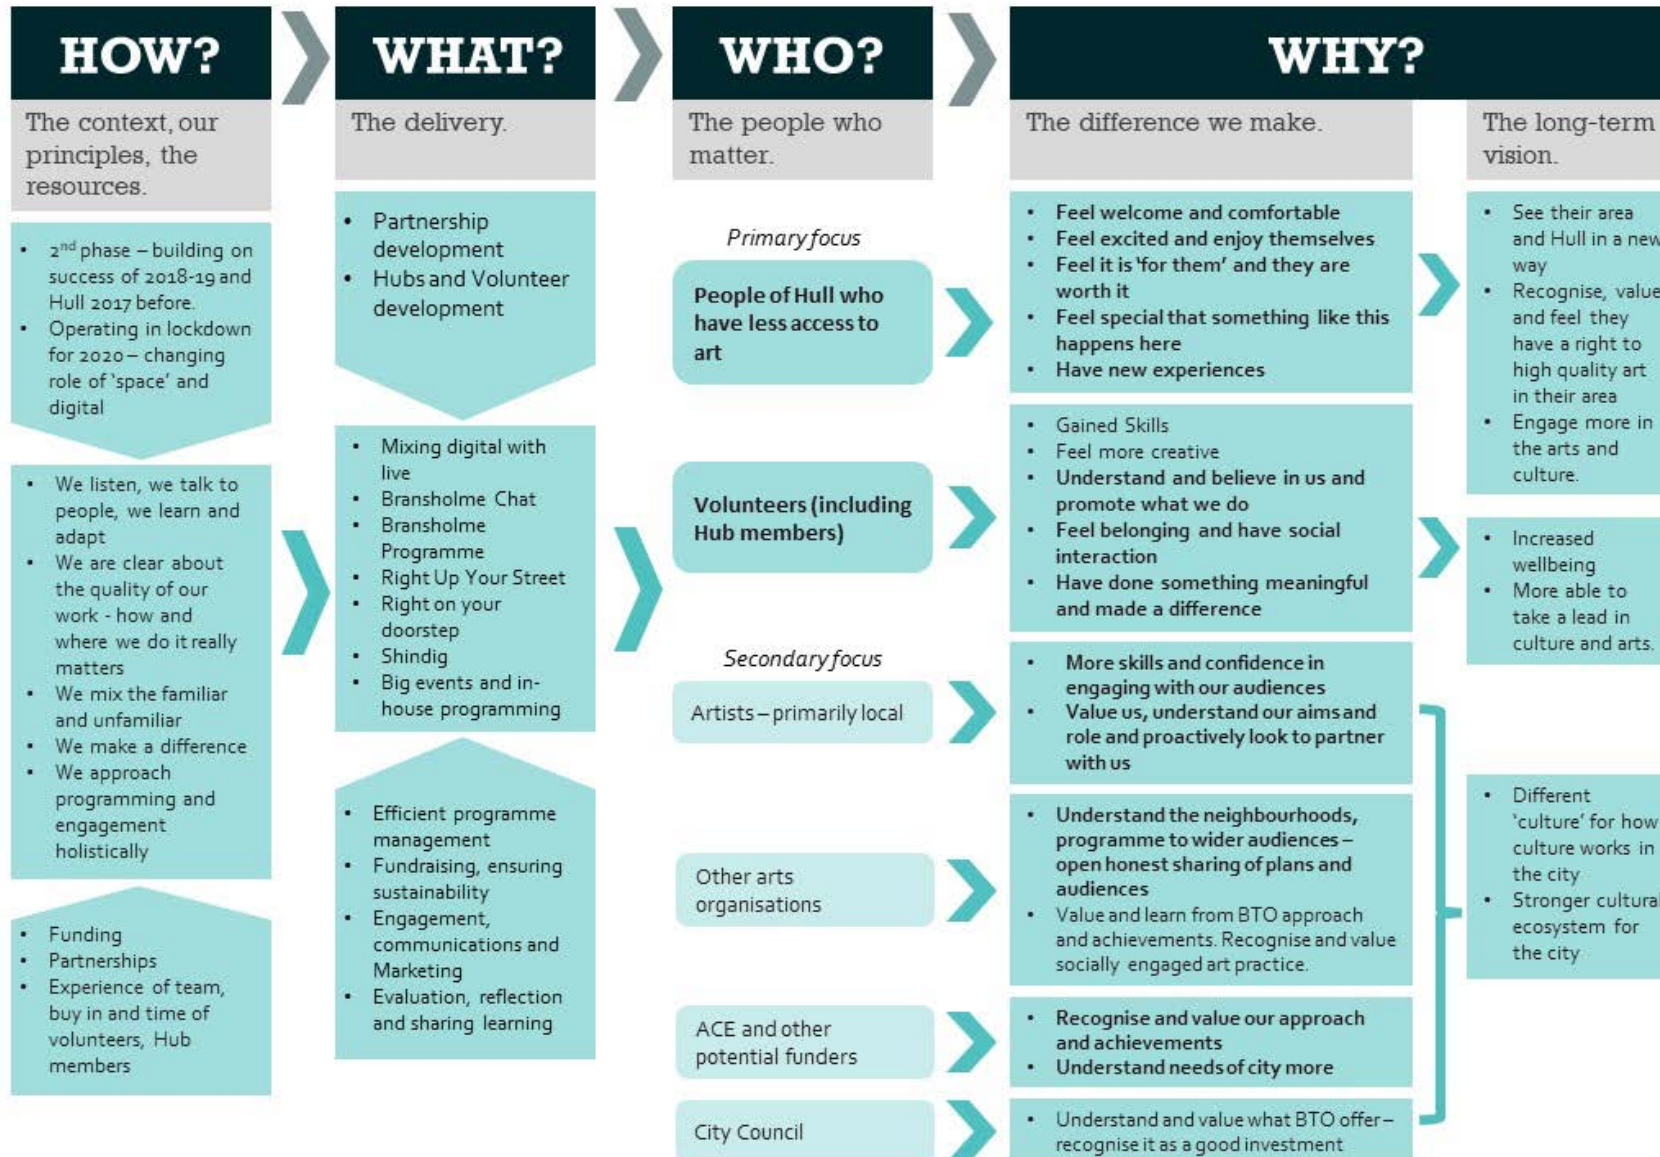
HOW?

The context, our principles, the resources.

- 2$^{nd}$ phase – building on success of 2018-19 and Hull 2017 before.
- Operating in lockdown for 2020 – changing role of 'space' and digital

- We listen, we talk to people, we learn and adapt
- We are clear about the quality of our work - how and where we do it really matters
- We mix the familiar and unfamiliar
- We make a difference
- We approach programming and engagement holistically

- Funding
- Partnerships
- Experience of team, buy in and time of volunteers, Hub members

WHAT?

The delivery.

- Partnership development
- Hubs and Volunteer development

- Mixing digital with live
- Bransholme Chat
- Bransholme Programme
- Right Up Your Street
- Right on your doorstep
- Shindig
- Big events and in-house programming

- Efficient programme management
- Fundraising, ensuring sustainability
- Engagement, communications and Marketing
- Evaluation, reflection and sharing learning

WHO?

The people who matter.

Primary focus

People of Hull who have less access to art

Volunteers (including Hub members)

Secondary focus

Artists – primarily local

Other arts organisations

ACE and other potential funders

City Council

WHY?

The difference we make.

- Feel welcome and comfortable
- Feel excited and enjoy themselves
- Feel it is 'for them' and they are worth it
- Feel special that something like this happens here
- Have new experiences

- Gained Skills
- Feel more creative
- Understand and believe in us and promote what we do
- Feel belonging and have social interaction
- Have done something meaningful and made a difference

- More skills and confidence in engaging with our audiences
- Value us, understand our aims and role and proactively look to partner with us

- Understand the neighbourhoods, programme to wider audiences – open honest sharing of plans and audiences
- Value and learn from BTO approach and achievements. Recognise and value socially engaged art practice.

- Recognise and value our approach and achievements
- Understand needs of city more

- Understand and value what BTO offer – recognise it as a good investment

The long-term vision.

- See their area and Hull in a new way
- Recognise, value and feel they have a right to high quality art in their area
- Engage more in the arts and culture.

- Increased wellbeing
- More able to take a lead in culture and arts.

- Different 'culture' for how culture works in the city
- Stronger cultural ecosystem for the city